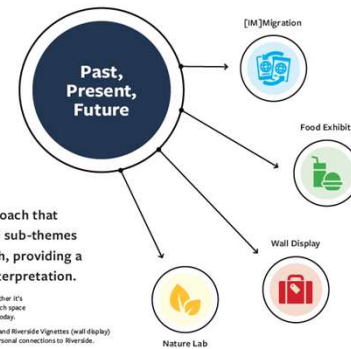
Past, Present, Future

[IM]Migration

Food Exhibit

Wall Display

Nature Lab

oach that
sub-themes
n, providing a
erpretation.

her it's
ch space
oday.
and Riverside Vignettes (wall display)
rsonal connections to Riverside.